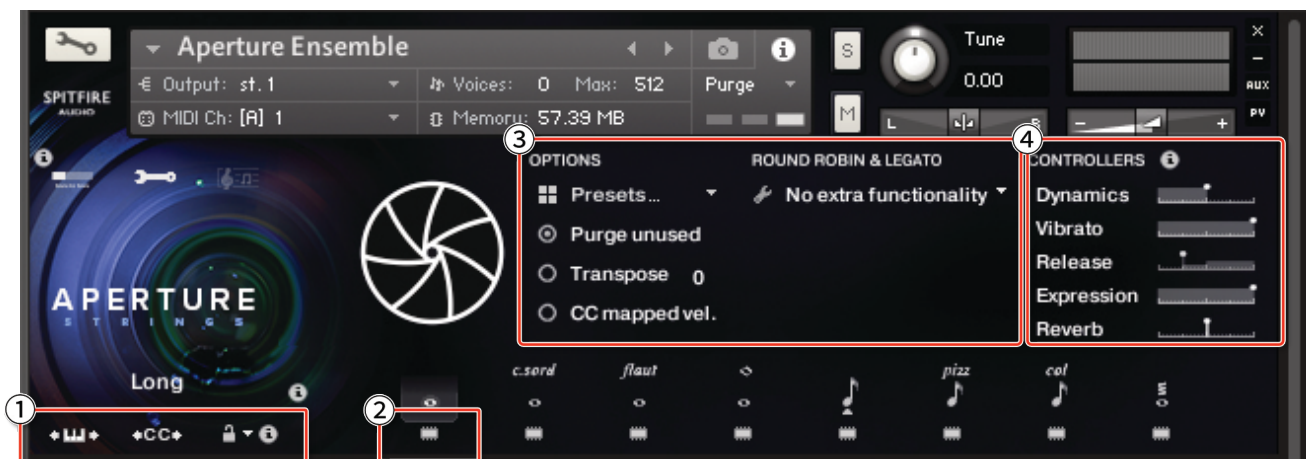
Aperture Ensemble
Output: st. 1
MIDI Ch: [A] 1
Voices: 0 Max: 512
Memory: 57.39 MB
Purge
S
M
Tune
0.00
L
R
AUX
PV
SPITFIRE AUDIO

APERTURE
STRINGS
Long

3 OPTIONS
Presets...
Purge unused
Transpose 0
CC mapped vel.
ROUND ROBIN & LEGATO
No extra functionality

4 CONTROLLERS
Dynamics
Vibrato
Release
Expression
Reverb

c.sord
flaut
pizz
col

1
CC
2